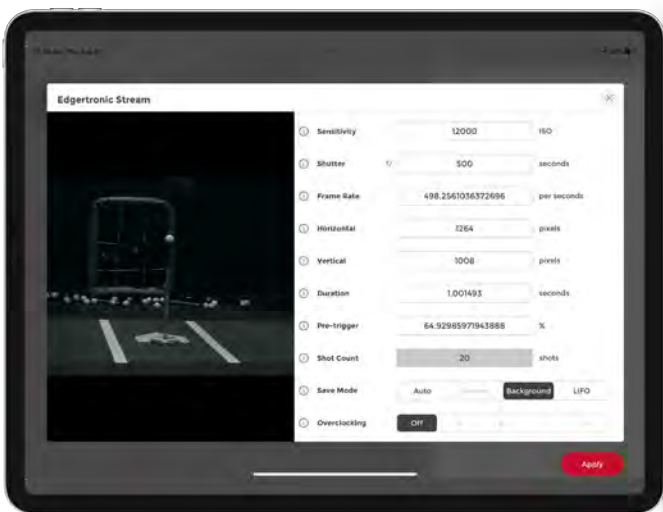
Edgertronic Stream

Sensitivity 12000 ISO

Shutter 500 seconds

Frame Rate 498.2561036372696 per seconds

Horizontal 1264 pixels

Vertical 1008 pixels

Duration 1.001493 seconds

Pre-trigger 64.92985971943888 %

Shot Count 20 shots

Save Mode Auto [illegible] Background LIFO

Overclocking Off

Apply